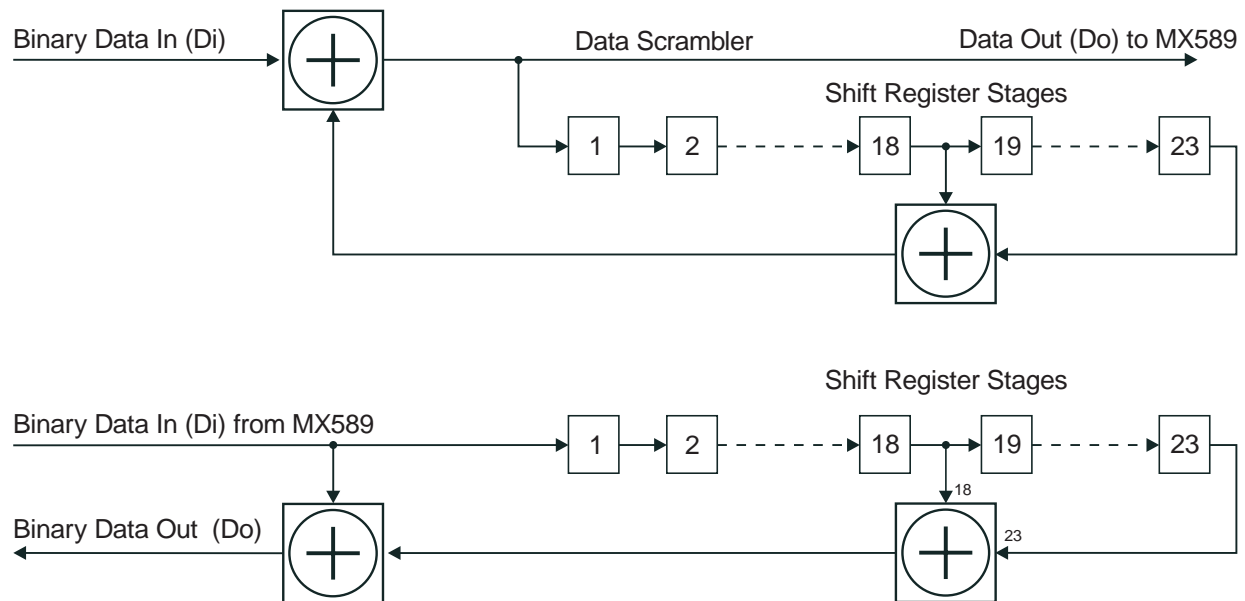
Binary Data In (Di)

Data Scrambler

Data Out (Do) to MX589

Shift Register Stages

1

2

18

19

23

Shift Register Stages

Binary Data In (Di) from MX589

1

2

18

19

23

18

Binary Data Out (Do)

23